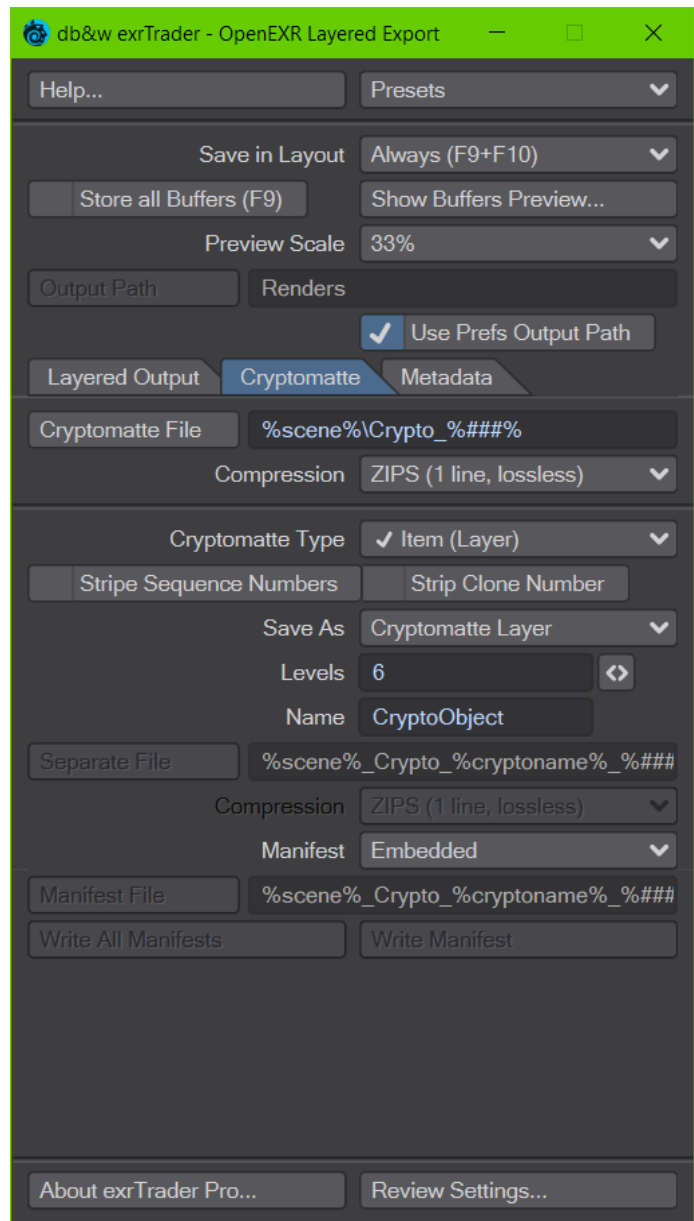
db&w exrTrader - OpenEXR Layered Export

Help...
Presets

Save in Layout
Always (F9+F10)
Store all Buffers (F9)
Show Buffers Preview...
Preview Scale
33%
Output Path
Renders
Use Prefs Output Path

Layered Output
Cryptomatte
Metadata

Cryptomatte File
%scene%\Crypto_%###%
Compression
ZIPS (1 line, lossless)

Cryptomatte Type
✓ Item (Layer)
Stripe Sequence Numbers
Strip Clone Number
Save As
Cryptomatte Layer
Levels
6
Name
CryptoObject
Separate File
%scene%_Crypto_%cryptoname%_%###
Compression
ZIPS (1 line, lossless)
Manifest
Embedded
Manifest File
%scene%_Crypto_%cryptoname%_%###
Write All Manifests
Write Manifest

About exrTrader Pro...
Review Settings...